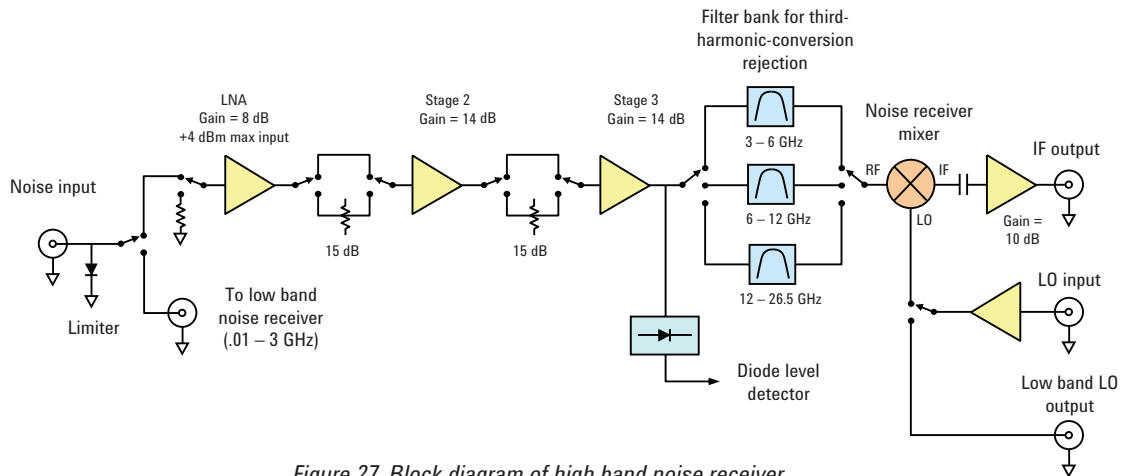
Filter bank for third-harmonic-conversion rejection

LNA
Gain = 8 dB
+4 dBm max input

Stage 2
Gain = 14 dB

Stage 3
Gain = 14 dB

Noise receiver mixer

IF output

Noise input

3 – 6 GHz

RF

IF

6 – 12 GHz

LO

Gain = 10 dB

15 dB

15 dB

12 – 26.5 GHz

LO input

Limiter

To low band noise receiver (.01 – 3 GHz)

Diode level detector

Low band LO output

Figure 27. Block diagram of high band noise receiver